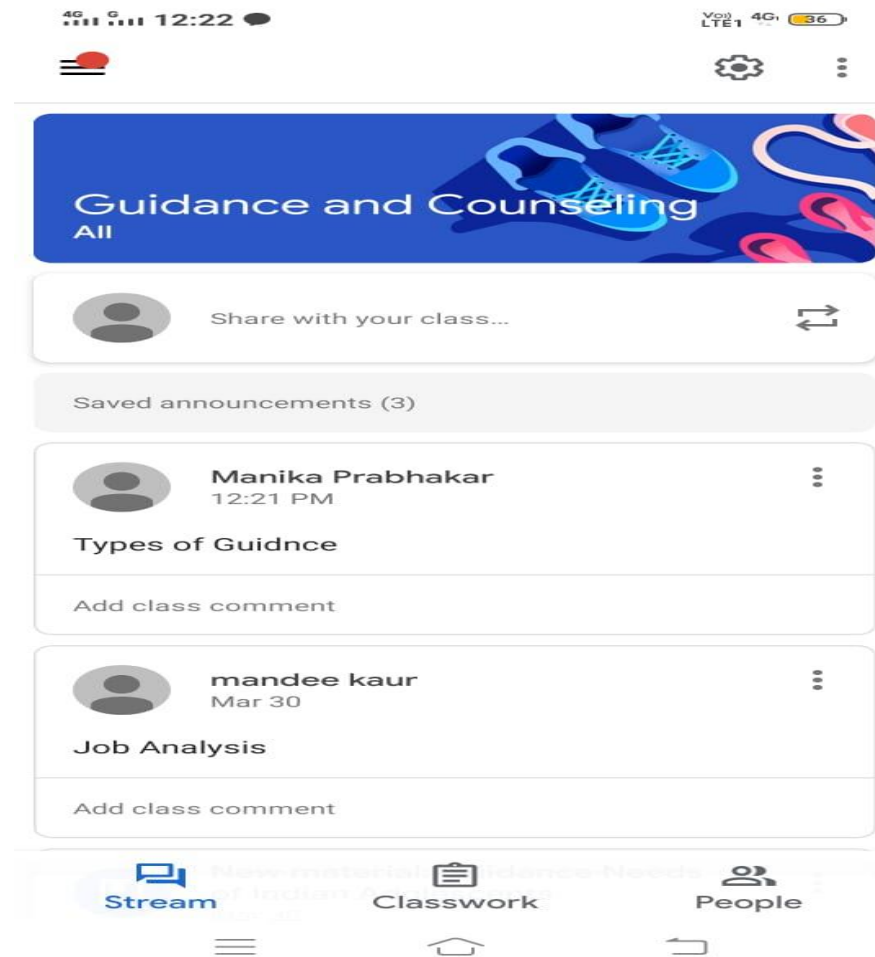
4G 12:22

Vo) LTE1 4G 36

Guidance and Counseling
All

Share with your class...

Saved announcements (3)

Manika Prabhakar
12:21 PM

Types of Guidnce

Add class comment

mandee kaur
Mar 30

Job Analysis

Add class comment

New material: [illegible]idance Needs of Indian A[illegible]

Stream
Classwork
People